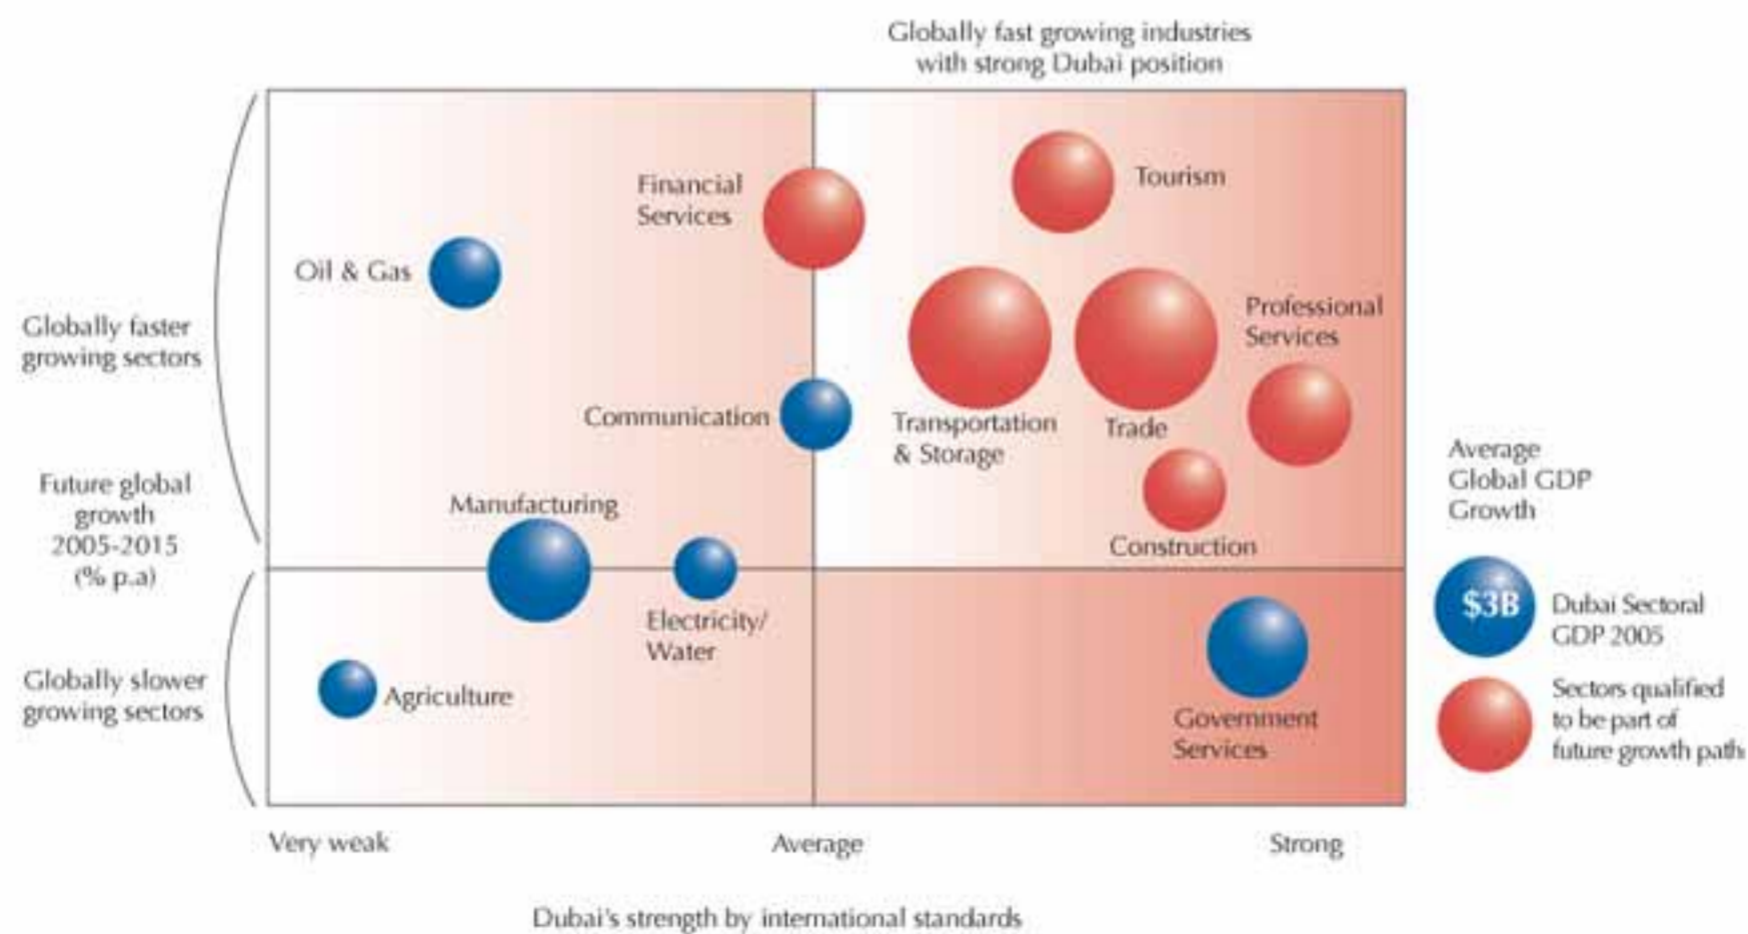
Globally fast growing industries with strong Dubai position

Globally faster growing sectors

Future global growth 2005-2015 (% p.a)

Globally slower growing sectors

Financial Services

Tourism

Oil & Gas

Professional Services

Communication

Transportation & Storage

Trade

Manufacturing

Construction

Electricity/ Water

Agriculture

Government Services

Average Global GDP Growth

$3B

Dubai Sectoral GDP 2005

Sectors qualified to be part of future growth path

Very weak

Average

Strong

Dubai's strength by international standards